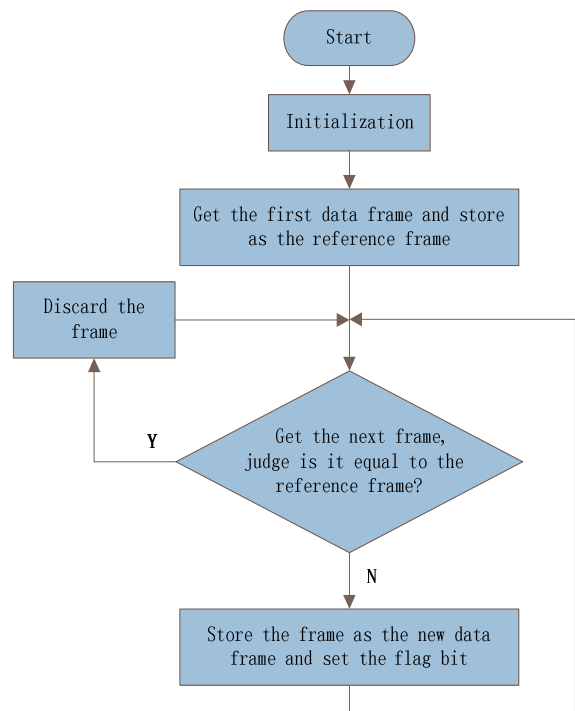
Start

Initialization

Get the first data frame and store as the reference frame

Discard the frame

Y

Get the next frame, judge is it equal to the reference frame?

N

Store the frame as the new data frame and set the flag bit